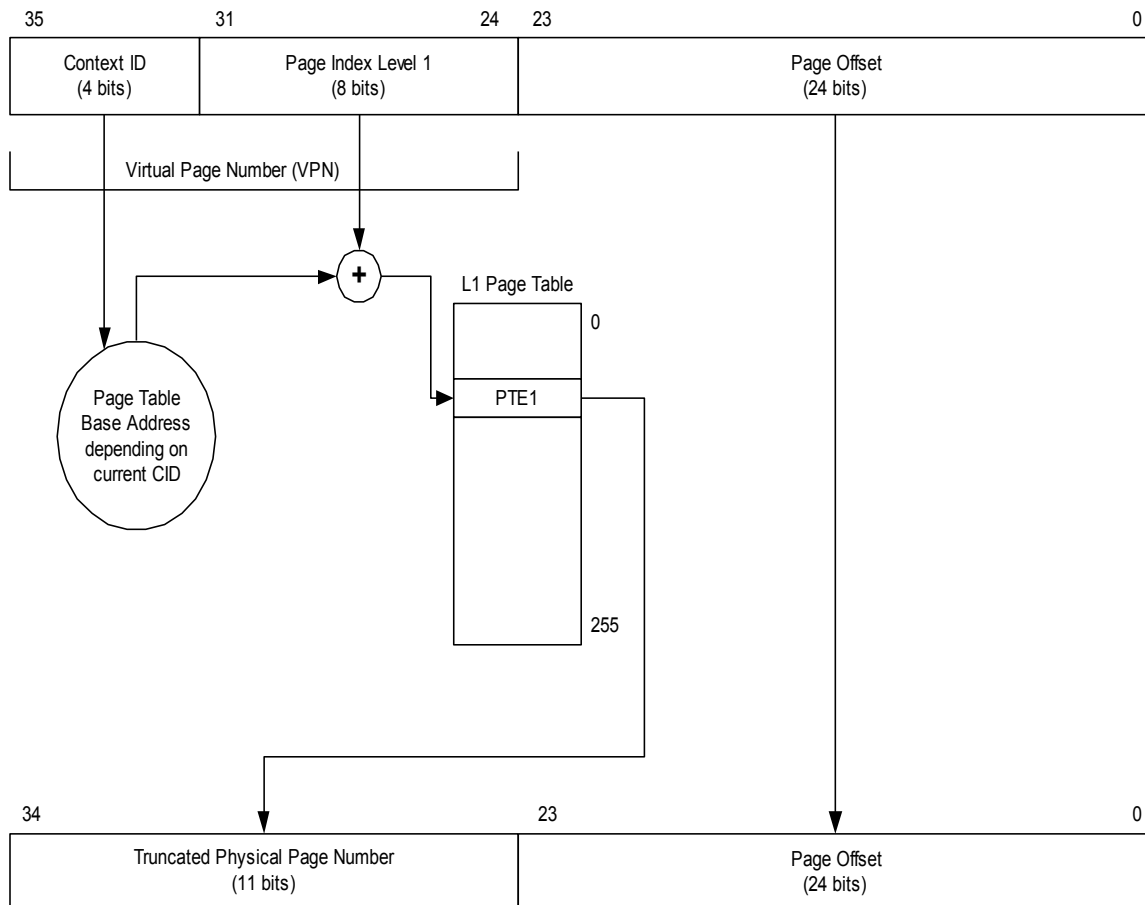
35 31 24 23 0

| Context ID (4 bits) | Page Index Level 1 (8 bits) | Page Offset (24 bits) |
|---|---|---|

Virtual Page Number (VPN)

+

L1 Page Table

0

PTE1

255

Page Table Base Address depending on current CID

34 23 0

| Truncated Physical Page Number (11 bits) | Page Offset (24 bits) |
|---|---|